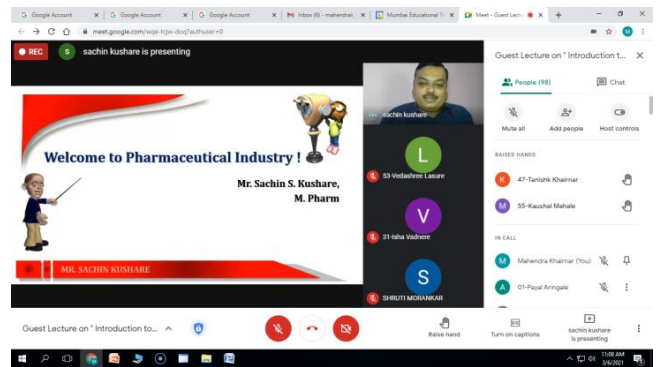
Google Account | Google Account | Google Account | Inbox (6) - mahendrak | Mumbai Educational Tr | Meet - Guest Lectu

meet.google.com/wqe-bjw-doq?authuser=0

REC
S sachin kushare is presenting

Welcome to Pharmaceutical Industry !

Mr. Sachin S. Kushare,
M. Pharm

MR. SACHIN KUSHARE

sachin kushare
L
53-Vedashree Lasure
V
31-Isha Vadnere
S
SHRUTI MORANKAR

Guest Lecture on " Introduction t
People (98)
Chat
Mute all
Add people
Host controls
RAISED HANDS
K 47-Tanishk Khairnar
M 55-Kaushal Mahale
IN CALL
M Mahendra Khairnar (You)
A 01-Payal Aringale

Guest Lecture on " Introduction to...
Raise hand
Turn on captions
sachin kushare is presenting

11:08 AM
3/6/2021